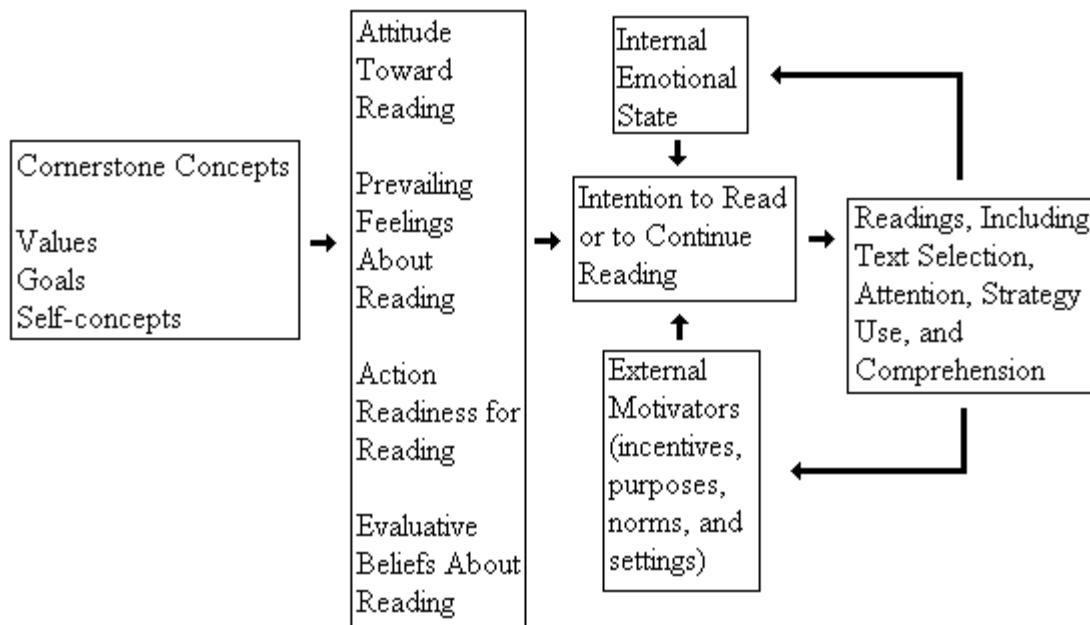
Cornerstone Concepts

Values
Goals
Self-concepts

Attitude Toward Reading

Prevailing Feelings About Reading

Action Readiness for Reading

Evaluative Beliefs About Reading

Internal Emotional State

Intention to Read or to Continue Reading

External Motivators (incentives, purposes, norms, and settings)

Readings, Including Text Selection, Attention, Strategy Use, and Comprehension